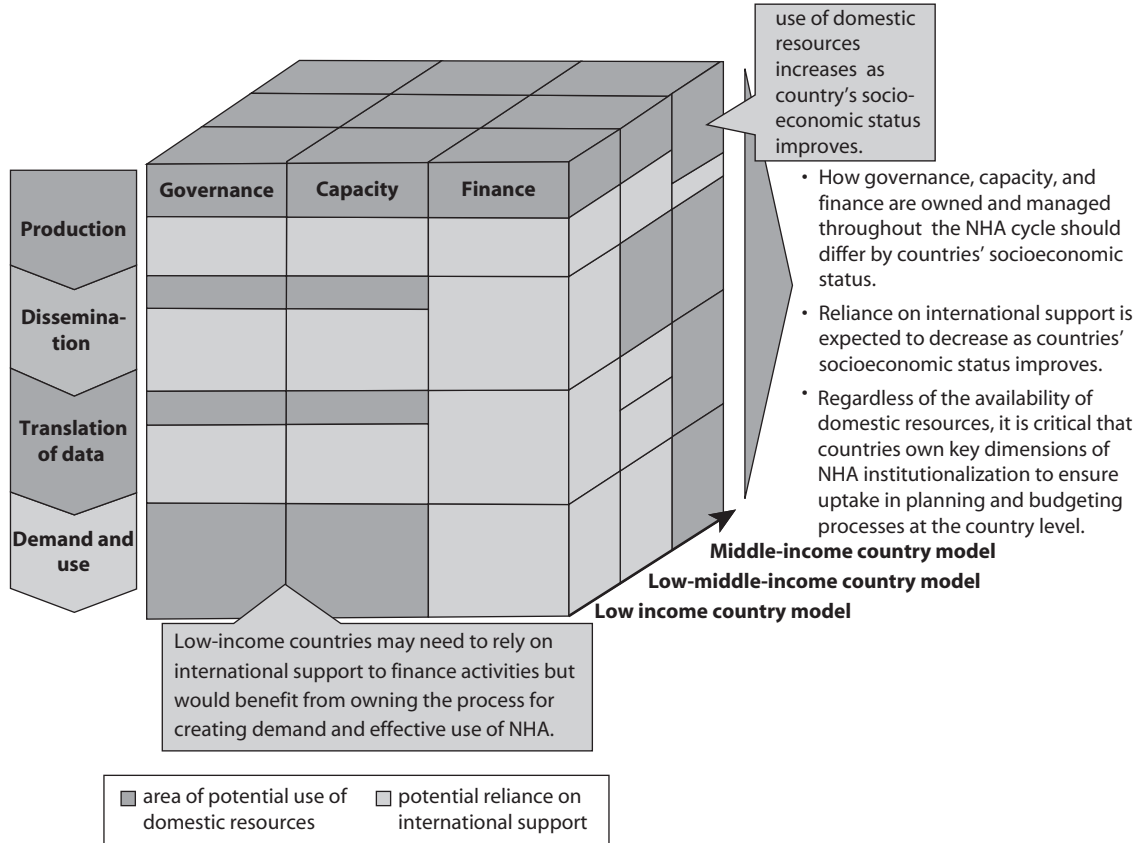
use of domestic resources increases as country's socioeconomic status improves.

Governance

Capacity

Finance

Production

Dissemination

Translation of data

Demand and use

• How governance, capacity, and finance are owned and managed throughout the NHA cycle should differ by countries' socioeconomic status.

• Reliance on international support is expected to decrease as countries' socioeconomic status improves.

• Regardless of the availability of domestic resources, it is critical that countries own key dimensions of NHA institutionalization to ensure uptake in planning and budgeting processes at the country level.

Middle-income country model

Low-middle-income country model

Low income country model

Low-income countries may need to rely on international support to finance activities but would benefit from owning the process for creating demand and effective use of NHA.

area of potential use of domestic resources

potential reliance on international support